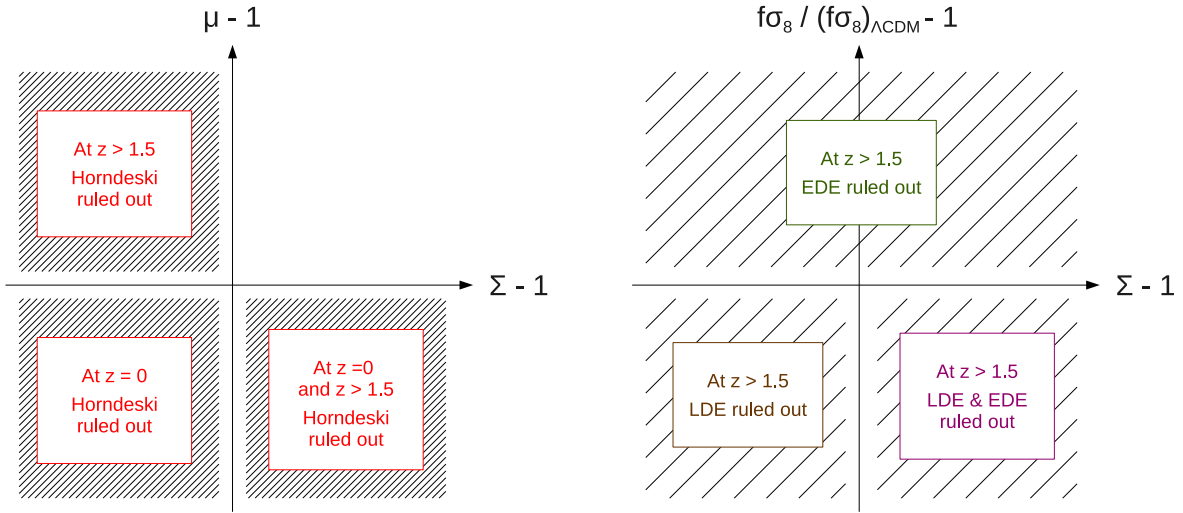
μ - 1

At z > 1.5
Horndeski ruled out

Σ - 1

At z = 0
Horndeski ruled out

At z =0 and z > 1.5
Horndeski ruled out

$f\sigma_8$ / $(f\sigma_8)_{\Lambda CDM}$ - 1

At z > 1.5
EDE ruled out

Σ - 1

At z > 1.5
LDE ruled out

At z > 1.5
LDE & EDE ruled out